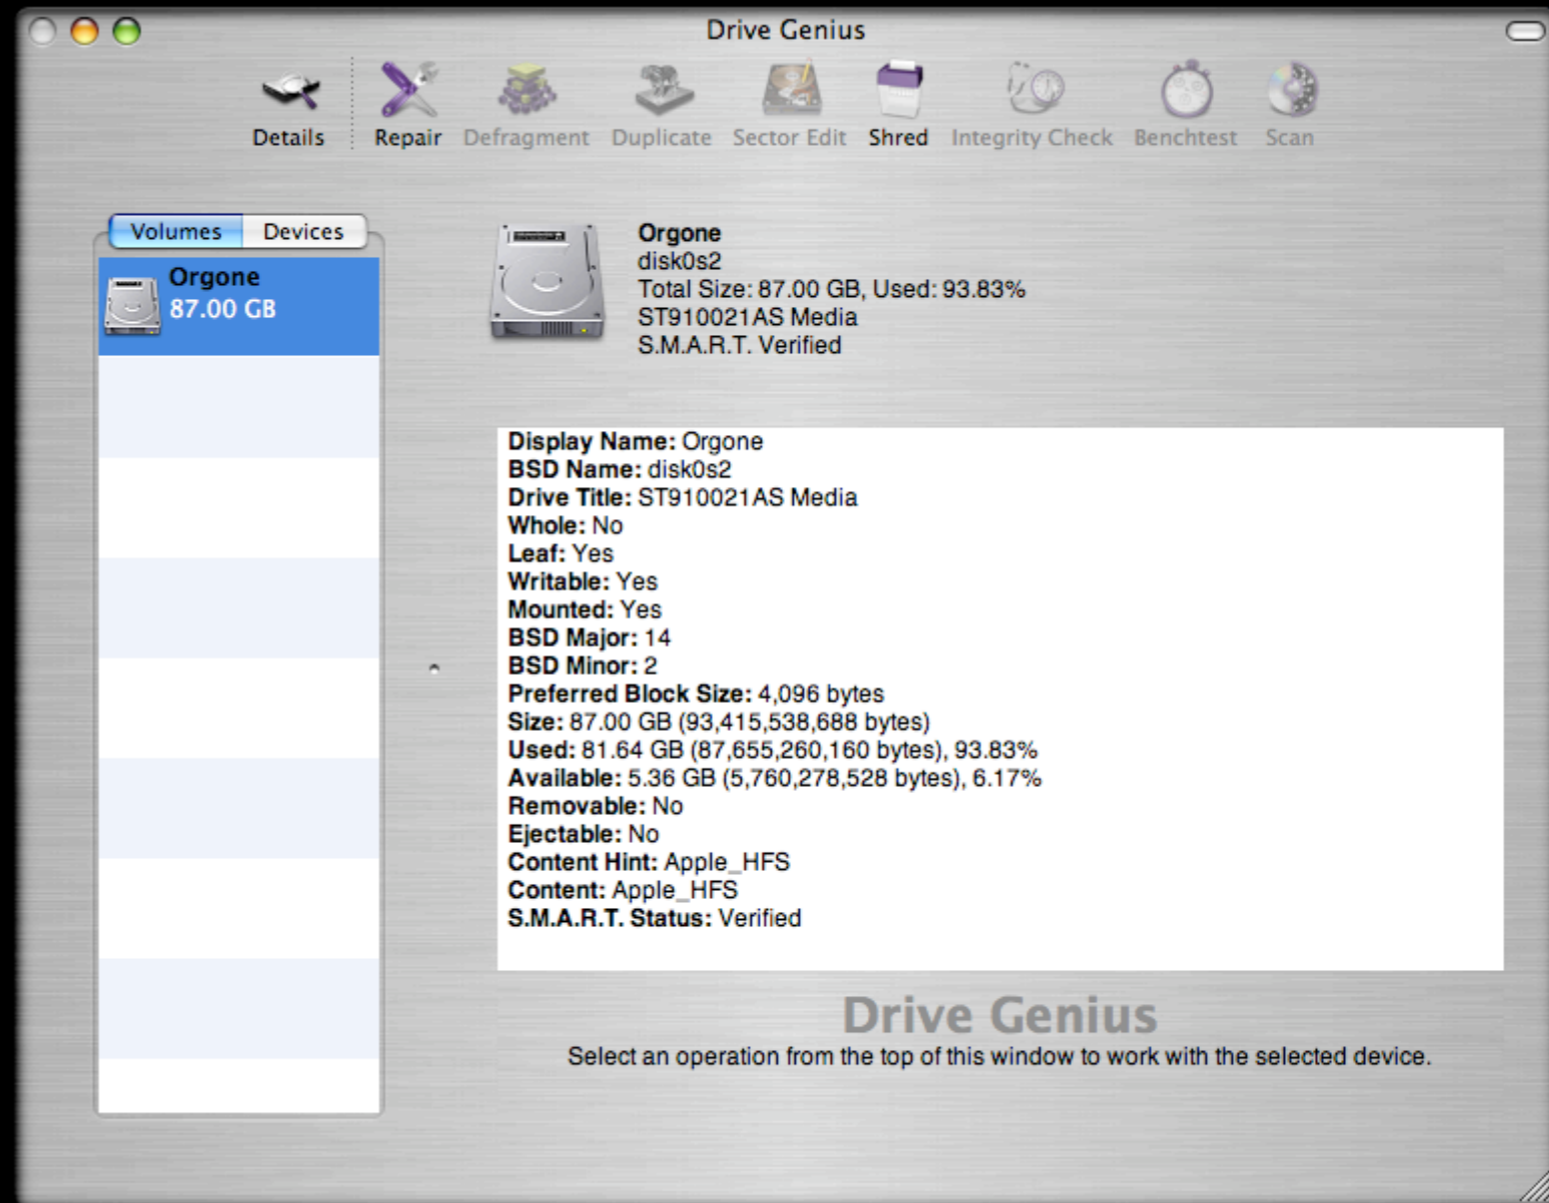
Drive Genius

Details Repair Defragment Duplicate Sector Edit Shred Integrity Check Benchtest Scan

Volumes Devices

Orgone
87.00 GB

Orgone
disk0s2
Total Size: 87.00 GB, Used: 93.83%
ST910021AS Media
S.M.A.R.T. Verified

**Display Name:** Orgone
**BSD Name:** disk0s2
**Drive Title:** ST910021AS Media
**Whole:** No
**Leaf:** Yes
**Writable:** Yes
**Mounted:** Yes
**BSD Major:** 14
**BSD Minor:** 2
**Preferred Block Size:** 4,096 bytes
**Size:** 87.00 GB (93,415,538,688 bytes)
**Used:** 81.64 GB (87,655,260,160 bytes), 93.83%
**Available:** 5.36 GB (5,760,278,528 bytes), 6.17%
**Removable:** No
**Ejectable:** No
**Content Hint:** Apple_HFS
**Content:** Apple_HFS
**S.M.A.R.T. Status:** Verified

Drive Genius
Select an operation from the top of this window to work with the selected device.